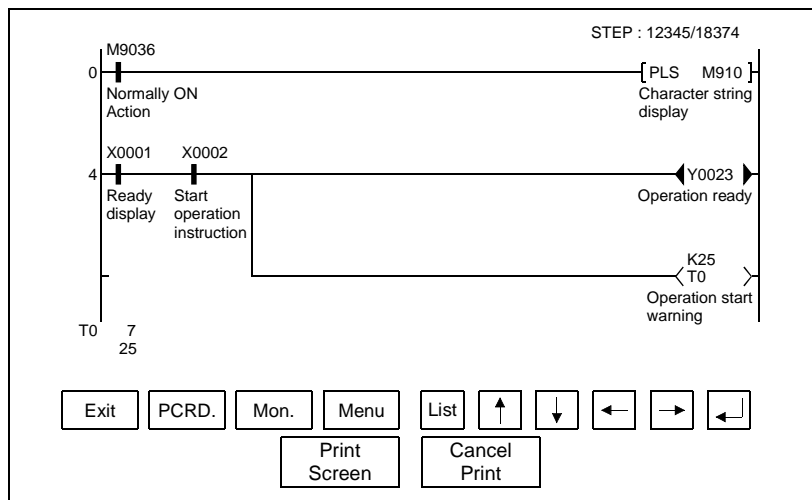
STEP : 12345/18374

M9036

0

Normally ON Action

PLS M910

Character string display

X0001 X0002

4

Ready display

Start operation instruction

Y0023

Operation ready

K25

T0

Operation start warning

T0 7 25

Exit PCRD. Mon. Menu List ↑ ↓ ← → ↵

Print Screen

Cancel Print